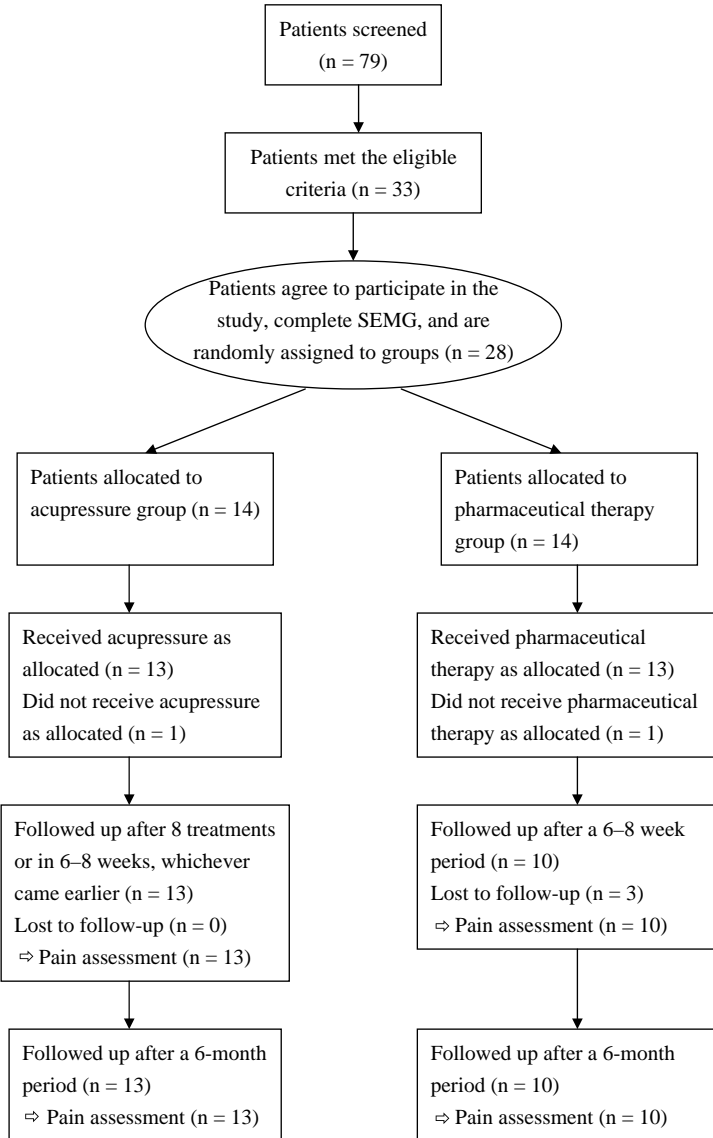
Patients screened (n = 79)

Patients met the eligible criteria (n = 33)

Patients agree to participate in the study, complete SEMG, and are randomly assigned to groups (n = 28)

Patients allocated to acupressure group (n = 14)

Received acupressure as allocated (n = 13)
Did not receive acupressure as allocated (n = 1)

Followed up after 8 treatments or in 6–8 weeks, whichever came earlier (n = 13)
Lost to follow-up (n = 0)
⇨ Pain assessment (n = 13)

Followed up after a 6-month period (n = 13)
⇨ Pain assessment (n = 13)

Patients allocated to pharmaceutical therapy group (n = 14)

Received pharmaceutical therapy as allocated (n = 13)
Did not receive pharmaceutical therapy as allocated (n = 1)

Followed up after a 6–8 week period (n = 10)
Lost to follow-up (n = 3)
⇨ Pain assessment (n = 10)

Followed up after a 6-month period (n = 10)
⇨ Pain assessment (n = 10)